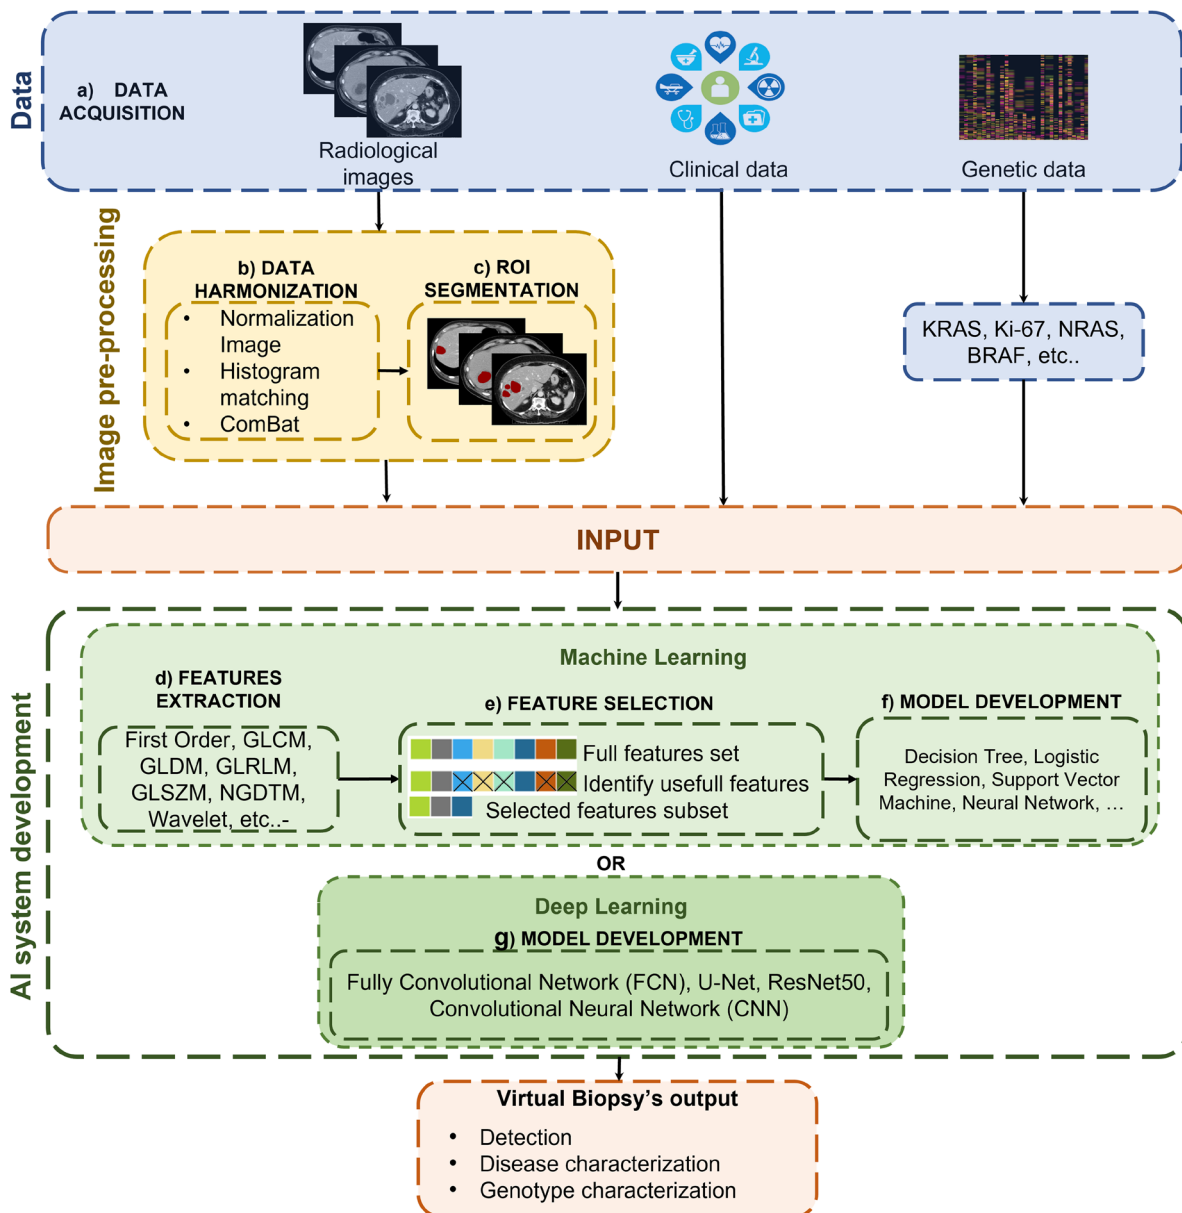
Data

a) DATA ACQUISITION

Radiological images

Clinical data

Genetic data

Image pre-processing

b) DATA HARMONIZATION

- Normalization Image
- Histogram matching
- ComBat

c) ROI SEGMENTATION

KRAS, Ki-67, NRAS, BRAF, etc..

INPUT

AI system development

Machine Learning

d) FEATURES EXTRACTION

First Order, GLCM, GLDM, GLRLM, GLSZM, NGDTM, Wavelet, etc..-

e) FEATURE SELECTION

Full features set

Identify usefull features

Selected features subset

f) MODEL DEVELOPMENT

Decision Tree, Logistic Regression, Support Vector Machine, Neural Network, …

OR

Deep Learning

g) MODEL DEVELOPMENT

Fully Convolutional Network (FCN), U-Net, ResNet50, Convolutional Neural Network (CNN)

Virtual Biopsy's output

- Detection
- Disease characterization
- Genotype characterization